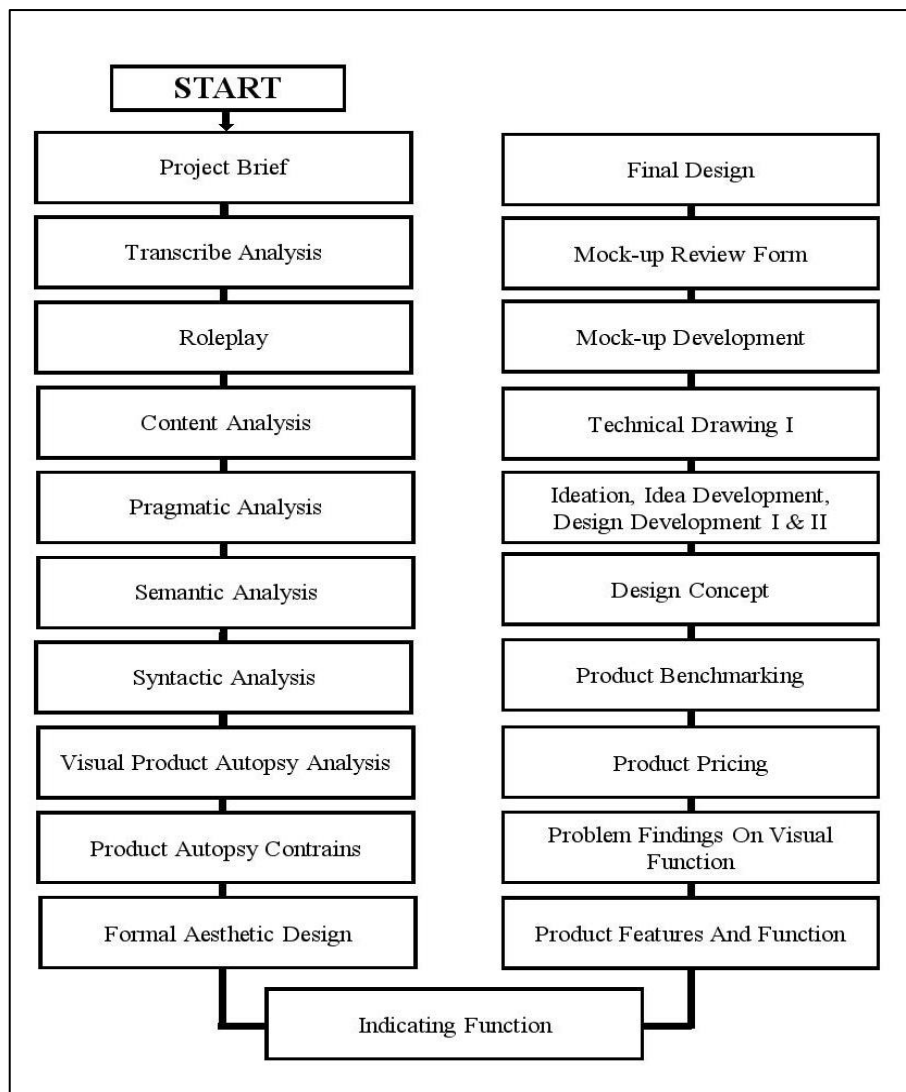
START

Project Brief

Transcribe Analysis

Roleplay

Content Analysis

Pragmatic Analysis

Semantic Analysis

Syntactic Analysis

Visual Product Autopsy Analysis

Product Autopsy Contrains

Formal Aesthetic Design

Indicating Function

Product Features And Function

Problem Findings On Visual Function

Product Pricing

Product Benchmarking

Design Concept

Ideation, Idea Development, Design Development I & II

Technical Drawing I

Mock-up Development

Mock-up Review Form

Final Design